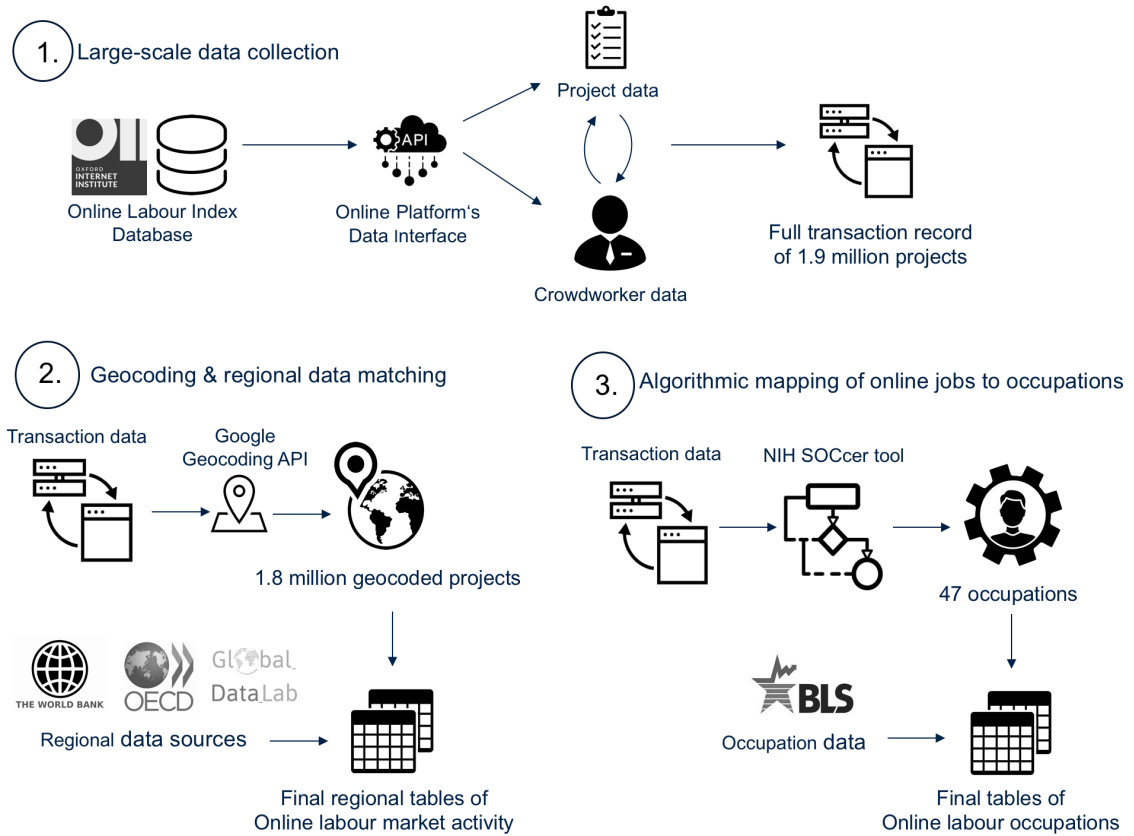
1. Large-scale data collection

OII OXFORD INTERNET INSTITUTE

Online Labour Index Database

API

Online Platform's Data Interface

Project data

Crowdworker data

Full transaction record of 1.9 million projects

2. Geocoding & regional data matching

Transaction data

Google Geocoding API

1.8 million geocoded projects

THE WORLD BANK

OECD

Global DataLab

Regional data sources

Final regional tables of Online labour market activity

3. Algorithmic mapping of online jobs to occupations

Transaction data

NIH SOCcer tool

47 occupations

BLS

Occupation data

Final tables of Online labour occupations